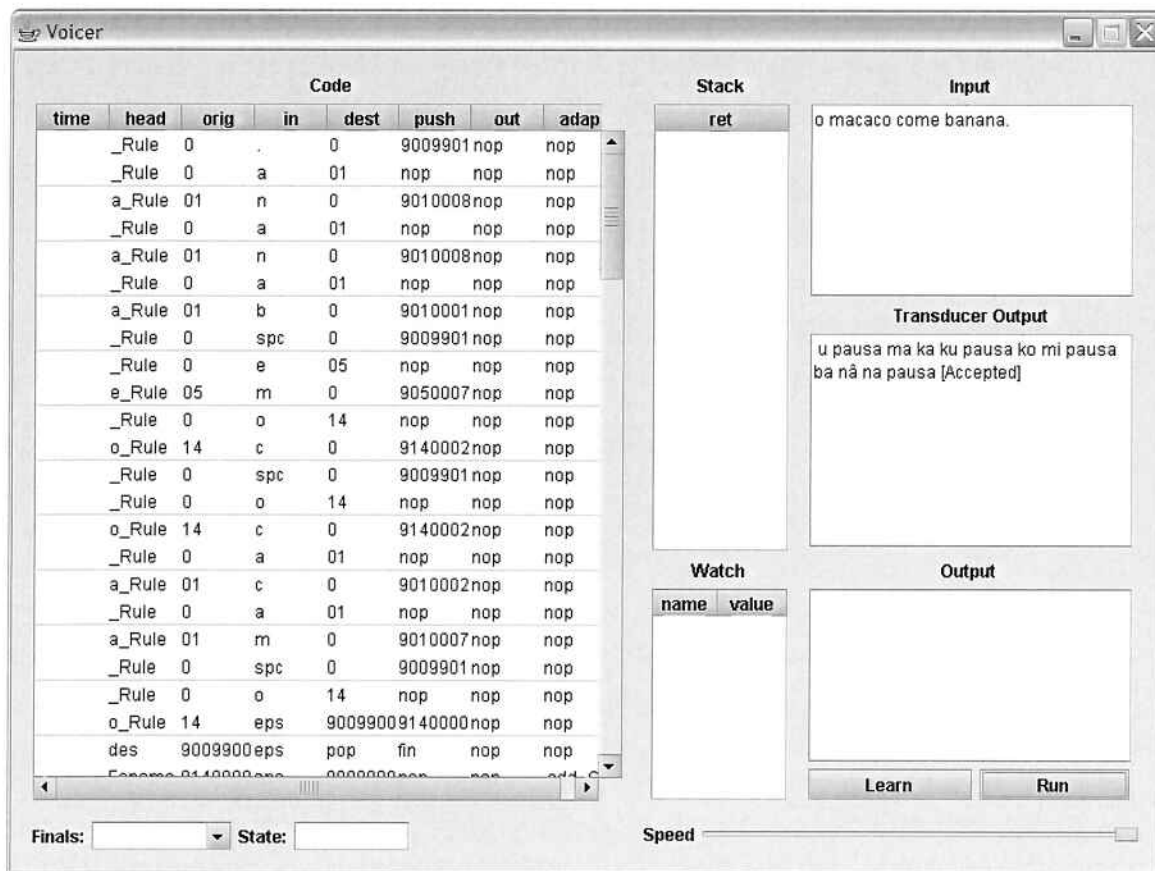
Voicer

Code

| time | head | orig | in | dest | push | out | adap |
|---|---|---|---|---|---|---|---|
| | _Rule | 0 | . | 0 | 9009901 | nop | nop |
| | _Rule | 0 | a | 01 | nop | nop | nop |
| | a_Rule | 01 | n | 0 | 9010008 | nop | nop |
| | _Rule | 0 | a | 01 | nop | nop | nop |
| | a_Rule | 01 | n | 0 | 9010008 | nop | nop |
| | _Rule | 0 | a | 01 | nop | nop | nop |
| | a_Rule | 01 | b | 0 | 9010001 | nop | nop |
| | _Rule | 0 | spc | 0 | 9009901 | nop | nop |
| | _Rule | 0 | e | 05 | nop | nop | nop |
| | e_Rule | 05 | m | 0 | 9050007 | nop | nop |
| | _Rule | 0 | o | 14 | nop | nop | nop |
| | o_Rule | 14 | c | 0 | 9140002 | nop | nop |
| | _Rule | 0 | spc | 0 | 9009901 | nop | nop |
| | _Rule | 0 | o | 14 | nop | nop | nop |
| | o_Rule | 14 | c | 0 | 9140002 | nop | nop |
| | _Rule | 0 | a | 01 | nop | nop | nop |
| | a_Rule | 01 | c | 0 | 9010002 | nop | nop |
| | _Rule | 0 | a | 01 | nop | nop | nop |
| | a_Rule | 01 | m | 0 | 9010007 | nop | nop |
| | _Rule | 0 | spc | 0 | 9009901 | nop | nop |
| | _Rule | 0 | o | 14 | nop | nop | nop |
| | o_Rule | 14 | eps | 9009900 | 9140000 | nop | nop |
| | des | 9009900 | eps | pop | fin | nop | nop |
| | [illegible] | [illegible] | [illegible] | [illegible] | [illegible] | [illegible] | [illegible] |

Stack
ret

Watch
name value

Input
o macaco come banana.

Transducer Output
u pausa ma ka ku pausa ko mi pausa ba nâ na pausa [Accepted]

Output

Learn Run

Finals: State:

Speed